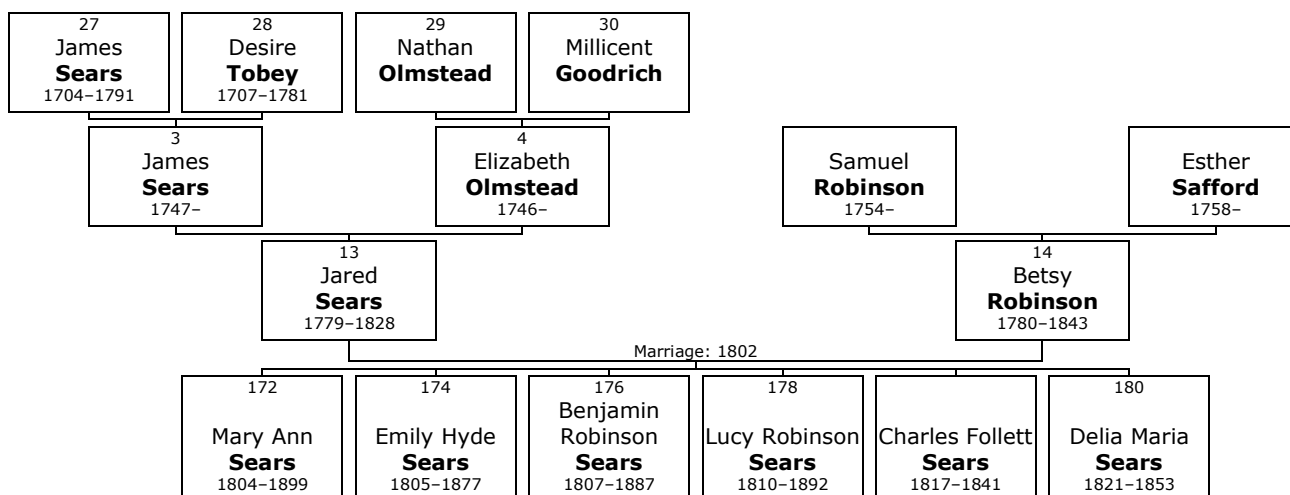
27
James
**Sears**
1704–1791

28
Desire
**Tobey**
1707–1781

29
Nathan
**Olmstead**

30
Millicent
**Goodrich**

3
James
**Sears**
1747–

4
Elizabeth
**Olmstead**
1746–

Samuel
**Robinson**
1754–

Esther
**Safford**
1758–

13
Jared
**Sears**
1779–1828

14
Betsy
**Robinson**
1780–1843

Marriage: 1802

172
Mary Ann
**Sears**
1804–1899

174
Emily Hyde
**Sears**
1805–1877

176
Benjamin Robinson
**Sears**
1807–1887

178
Lucy Robinson
**Sears**
1810–1892

Charles Follett
**Sears**
1817–1841

180
Delia Maria
**Sears**
1821–1853